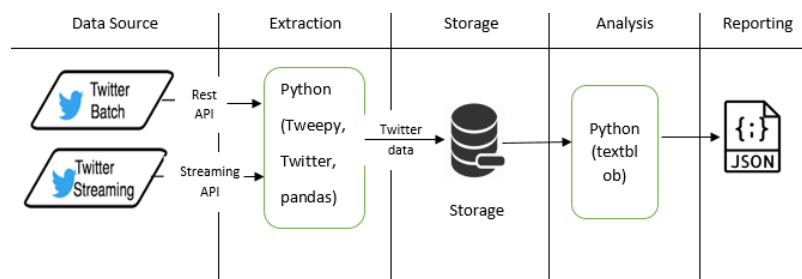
Data Source | Extraction | Storage | Analysis | Reporting

Twitter Batch

Twitter Streaming

Rest API

Streaming API

Python (Tweepy, Twitter, pandas)

Twitter data

Storage

Python (textblob)

{;}
JSON